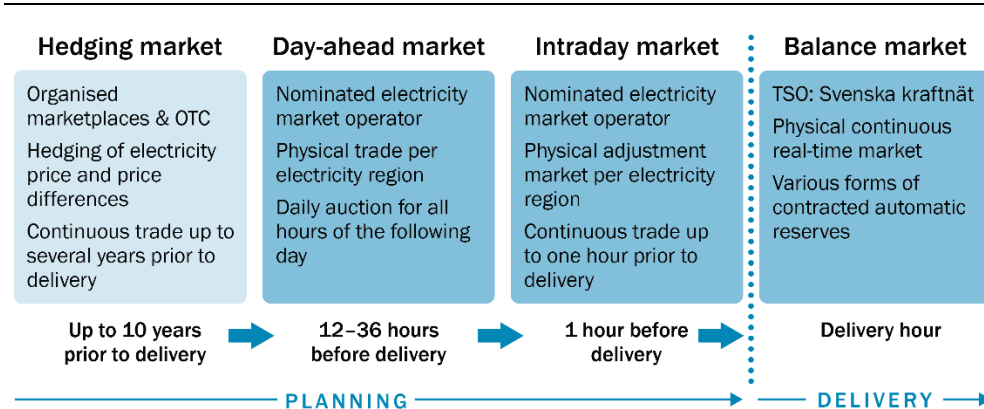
Hedging market

Organised marketplaces & OTC

Hedging of electricity price and price differences

Continuous trade up to several years prior to delivery

Up to 10 years prior to delivery

Day-ahead market

Nominated electricity market operator

Physical trade per electricity region

Daily auction for all hours of the following day

12–36 hours before delivery

Intraday market

Nominated electricity market operator

Physical adjustment market per electricity region

Continuous trade up to one hour prior to delivery

1 hour before delivery

Balance market

TSO: Svenska kraftnät

Physical continuous real-time market

Various forms of contracted automatic reserves

Delivery hour

PLANNING

DELIVERY